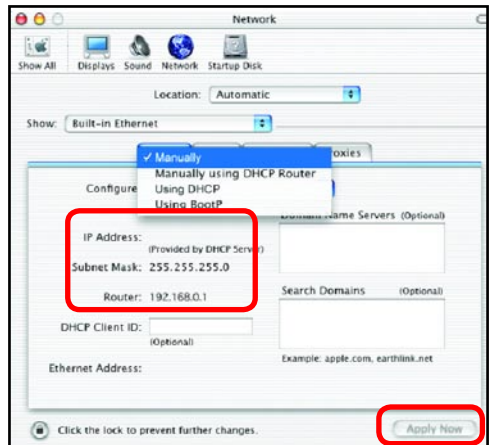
Network

Show All Displays Sound Network Startup Disk

Location: Automatic

Show: Built-in Ethernet

✓ Manually
Manually using DHCP Router
Using DHCP
Using BootP

roxies

Configure

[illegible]ame Servers (Optional)

IP Address:
(Provided by DHCP Server)

Subnet Mask: 255.255.255.0

Router: 192.168.0.1

Search Domains (Optional)

DHCP Client ID:
(Optional)

Example: apple.com, earthlink.net

Ethernet Address:

Click the lock to prevent further changes.

Apply Now